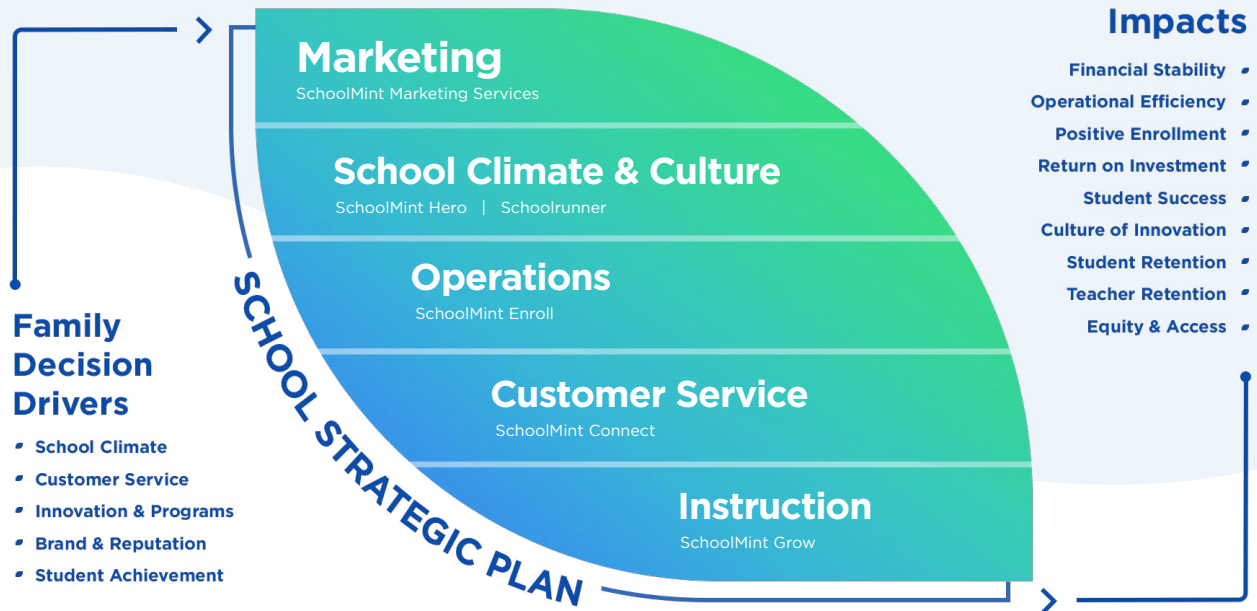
Marketing
SchoolMint Marketing Services

School Climate & Culture
SchoolMint Hero | Schoolrunner

Operations
SchoolMint Enroll

Customer Service
SchoolMint Connect

Instruction
SchoolMint Grow

SCHOOL STRATEGIC PLAN

Family Decision Drivers
- School Climate
- Customer Service
- Innovation & Programs
- Brand & Reputation
- Student Achievement

Impacts
Financial Stability
Operational Efficiency
Positive Enrollment
Return on Investment
Student Success
Culture of Innovation
Student Retention
Teacher Retention
Equity & Access